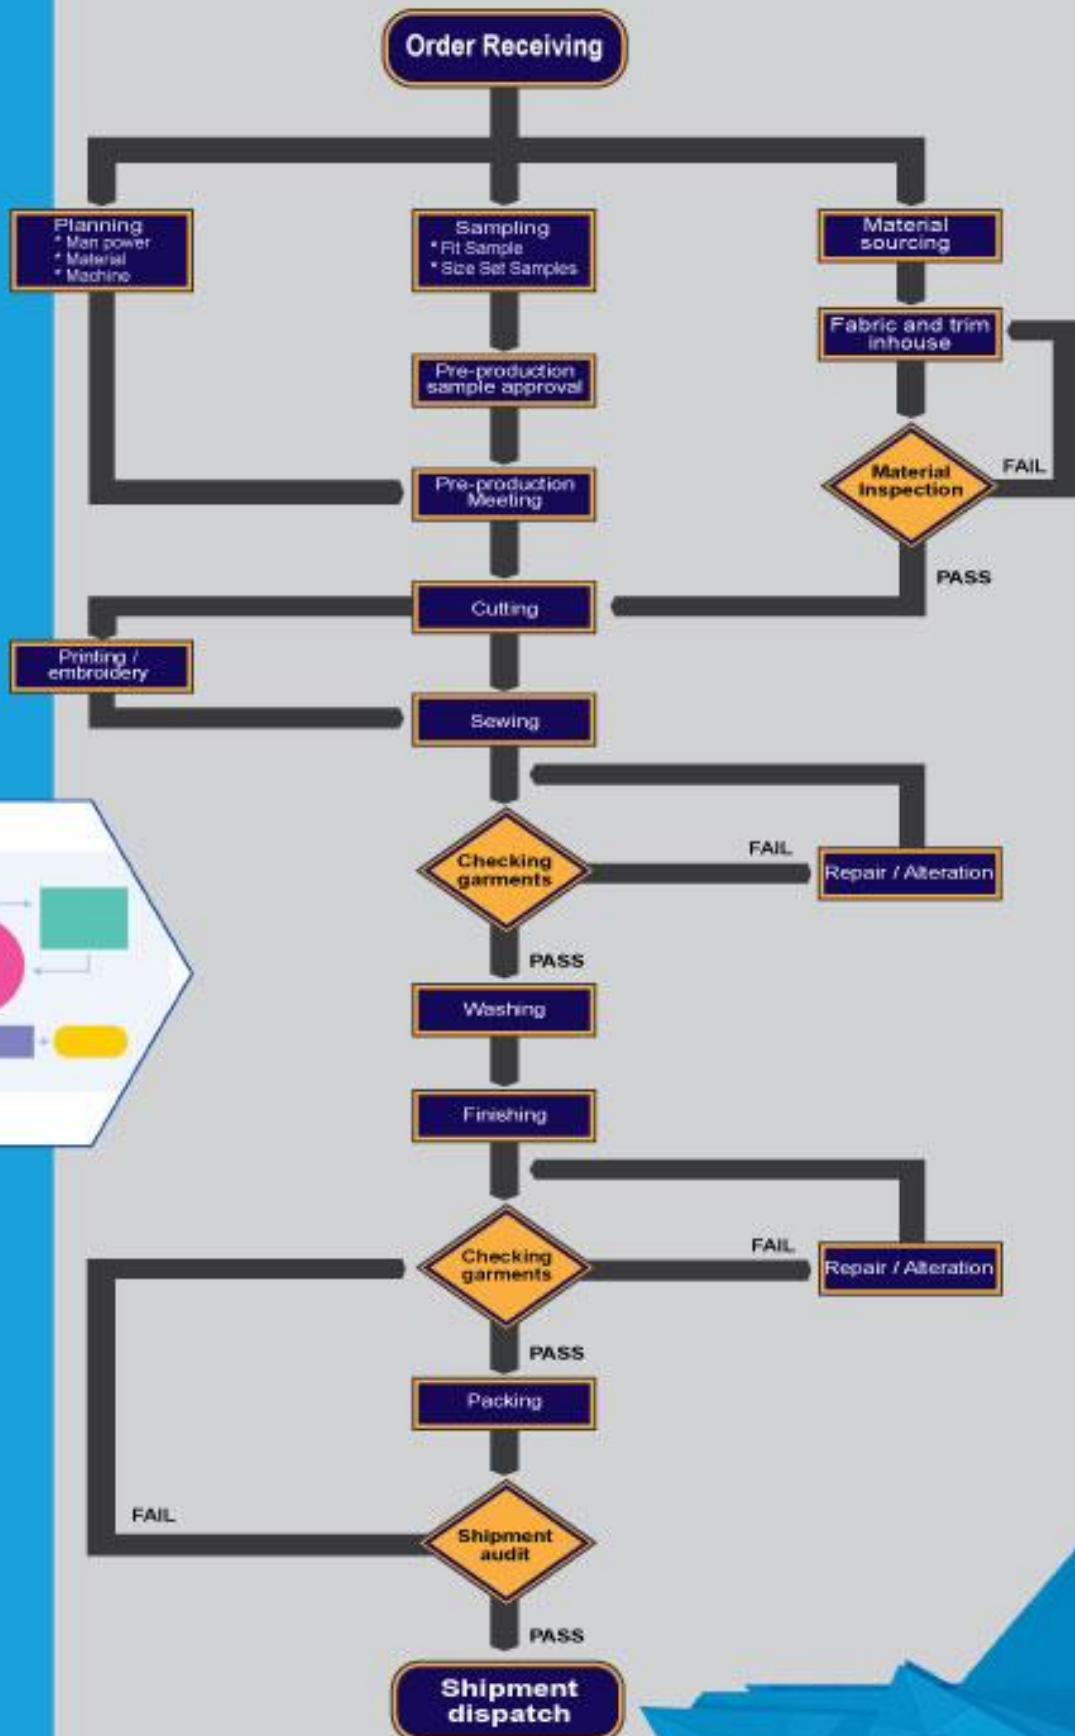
Order Receiving

Planning
* Man power
* Material
* Machine

Sampling
* Fit Sample
* Size Set Samples

Material sourcing

Fabric and trim inhouse

Pre-production sample approval

Material Inspection

FAIL

Pre-production Meeting

PASS

Cutting

Printing / embroidery

Sewing

Checking garments

FAIL

Repair / Alteration

PASS

Washing

Finishing

Checking garments

FAIL

Repair / Alteration

PASS

Packing

FAIL

Shipment audit

PASS

Shipment dispatch